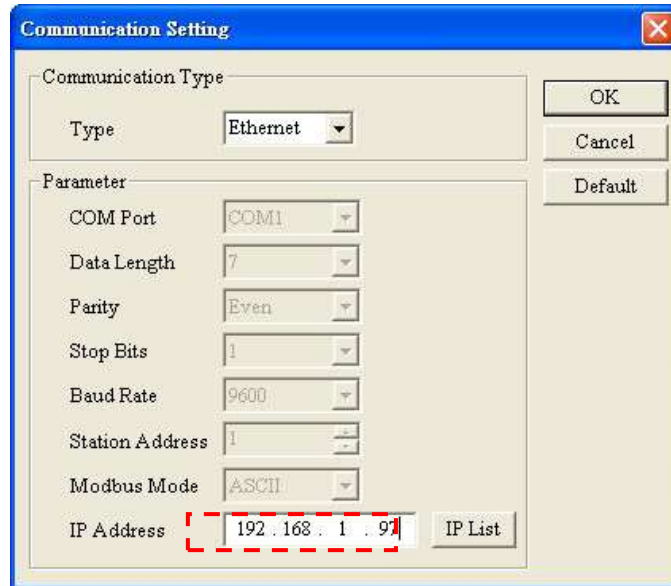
Communication Setting

Communication Type

Type Ethernet

OK

Cancel

Default

Parameter

COM Port COM1

Data Length 7

Parity Even

Stop Bits 1

Baud Rate 9600

Station Address 1

Modbus Mode ASCII

IP Address 192 . 168 . 1 . 97

IP List